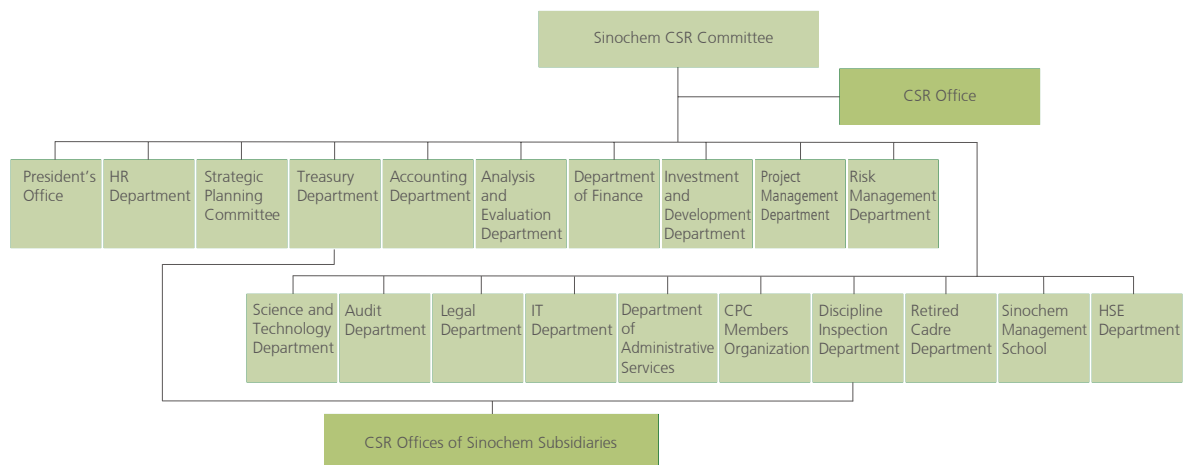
Sinochem CSR Committee

CSR Office

President's Office

HR Department

Strategic Planning Committee

Treasury Department

Accounting Department

Analysis and Evaluation Department

Department of Finance

Investment and Development Department

Project Management Department

Risk Management Department

Science and Technology Department

Audit Department

Legal Department

IT Department

Department of Administrative Services

CPC Members Organization

Discipline Inspection Department

Retired Cadre Department

Sinochem Management School

HSE Department

CSR Offices of Sinochem Subsidiaries